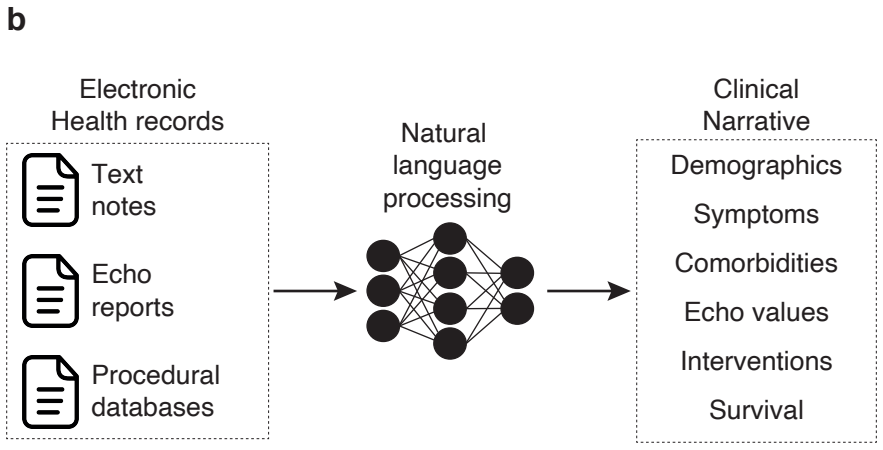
b

Electronic Health records

Text notes

Echo reports

Procedural databases

Natural language processing

Clinical Narrative

Demographics

Symptoms

Comorbidities

Echo values

Interventions

Survival